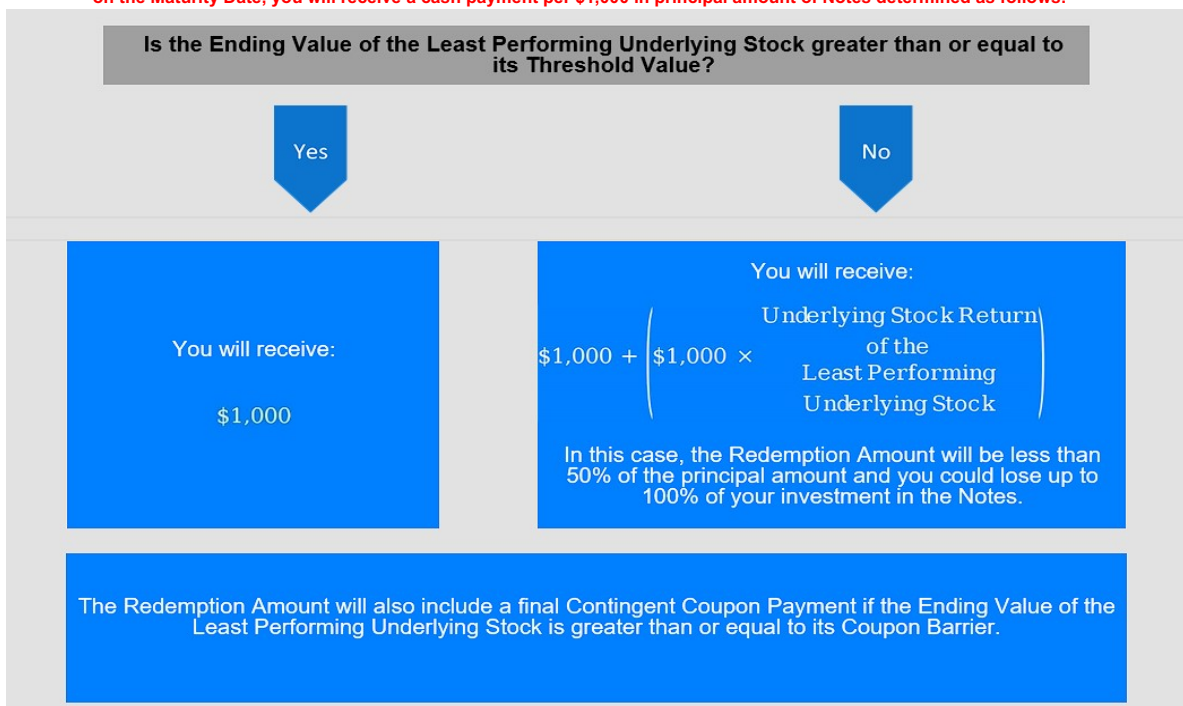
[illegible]

Is the Ending Value of the Least Performing Underlying Stock greater than or equal to its Threshold Value?

Yes

No

You will receive:

$1,000

You will receive:

$\$1,000 + \left(\$1,000 \times \text{Underlying Stock Return of the Least Performing Underlying Stock}\right)$

In this case, the Redemption Amount will be less than 50% of the principal amount and you could lose up to 100% of your investment in the Notes.

The Redemption Amount will also include a final Contingent Coupon Payment if the Ending Value of the Least Performing Underlying Stock is greater than or equal to its Coupon Barrier.